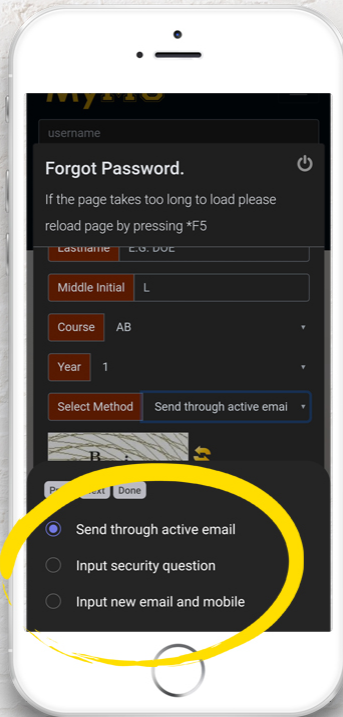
MyMG

username

Forgot Password.

If the page takes too long to load please reload page by pressing *F5

Lastname E.G. DOE

Middle Initial L

Course AB

Year 1

Select Method Send through active emai

Pr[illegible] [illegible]ext Done

Send through active email

Input security question

Input new email and mobile